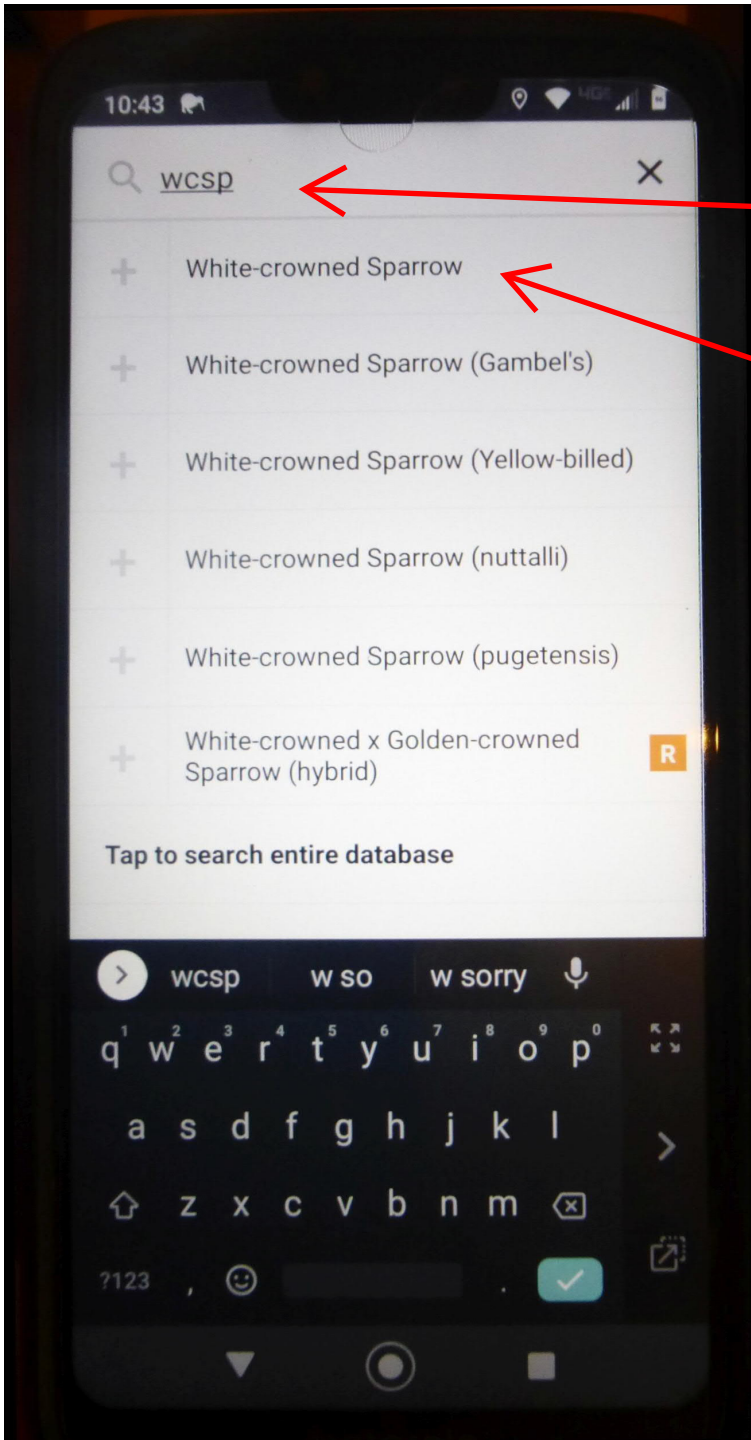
10:43

wcsp

White-crowned Sparrow

White-crowned Sparrow (Gambel's)

White-crowned Sparrow (Yellow-billed)

White-crowned Sparrow (nuttalli)

White-crowned Sparrow (pugetensis)

White-crowned x Golden-crowned Sparrow (hybrid)

R

Tap to search entire database

wcsp | w so | w sorry

q w e r t y u i o p
1 2 3 4 5 6 7 8 9 0

a s d f g h j k l

z x c v b n m

?123 ,